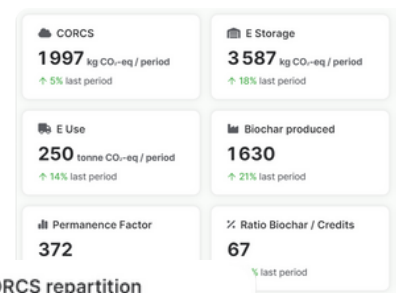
CORCS
1997 kg $CO_2$-eq / period
↑ 5% last period

E Storage
3 587 kg $CO_2$-eq / period
↑ 18% last period

E Use
250 tonne $CO_2$-eq / period
↑ 14% last period

Biochar produced
1630
↑ 21% last period

Permanence Factor
372

% Ratio Biochar / Credits
67
% last period

ORCS repartition